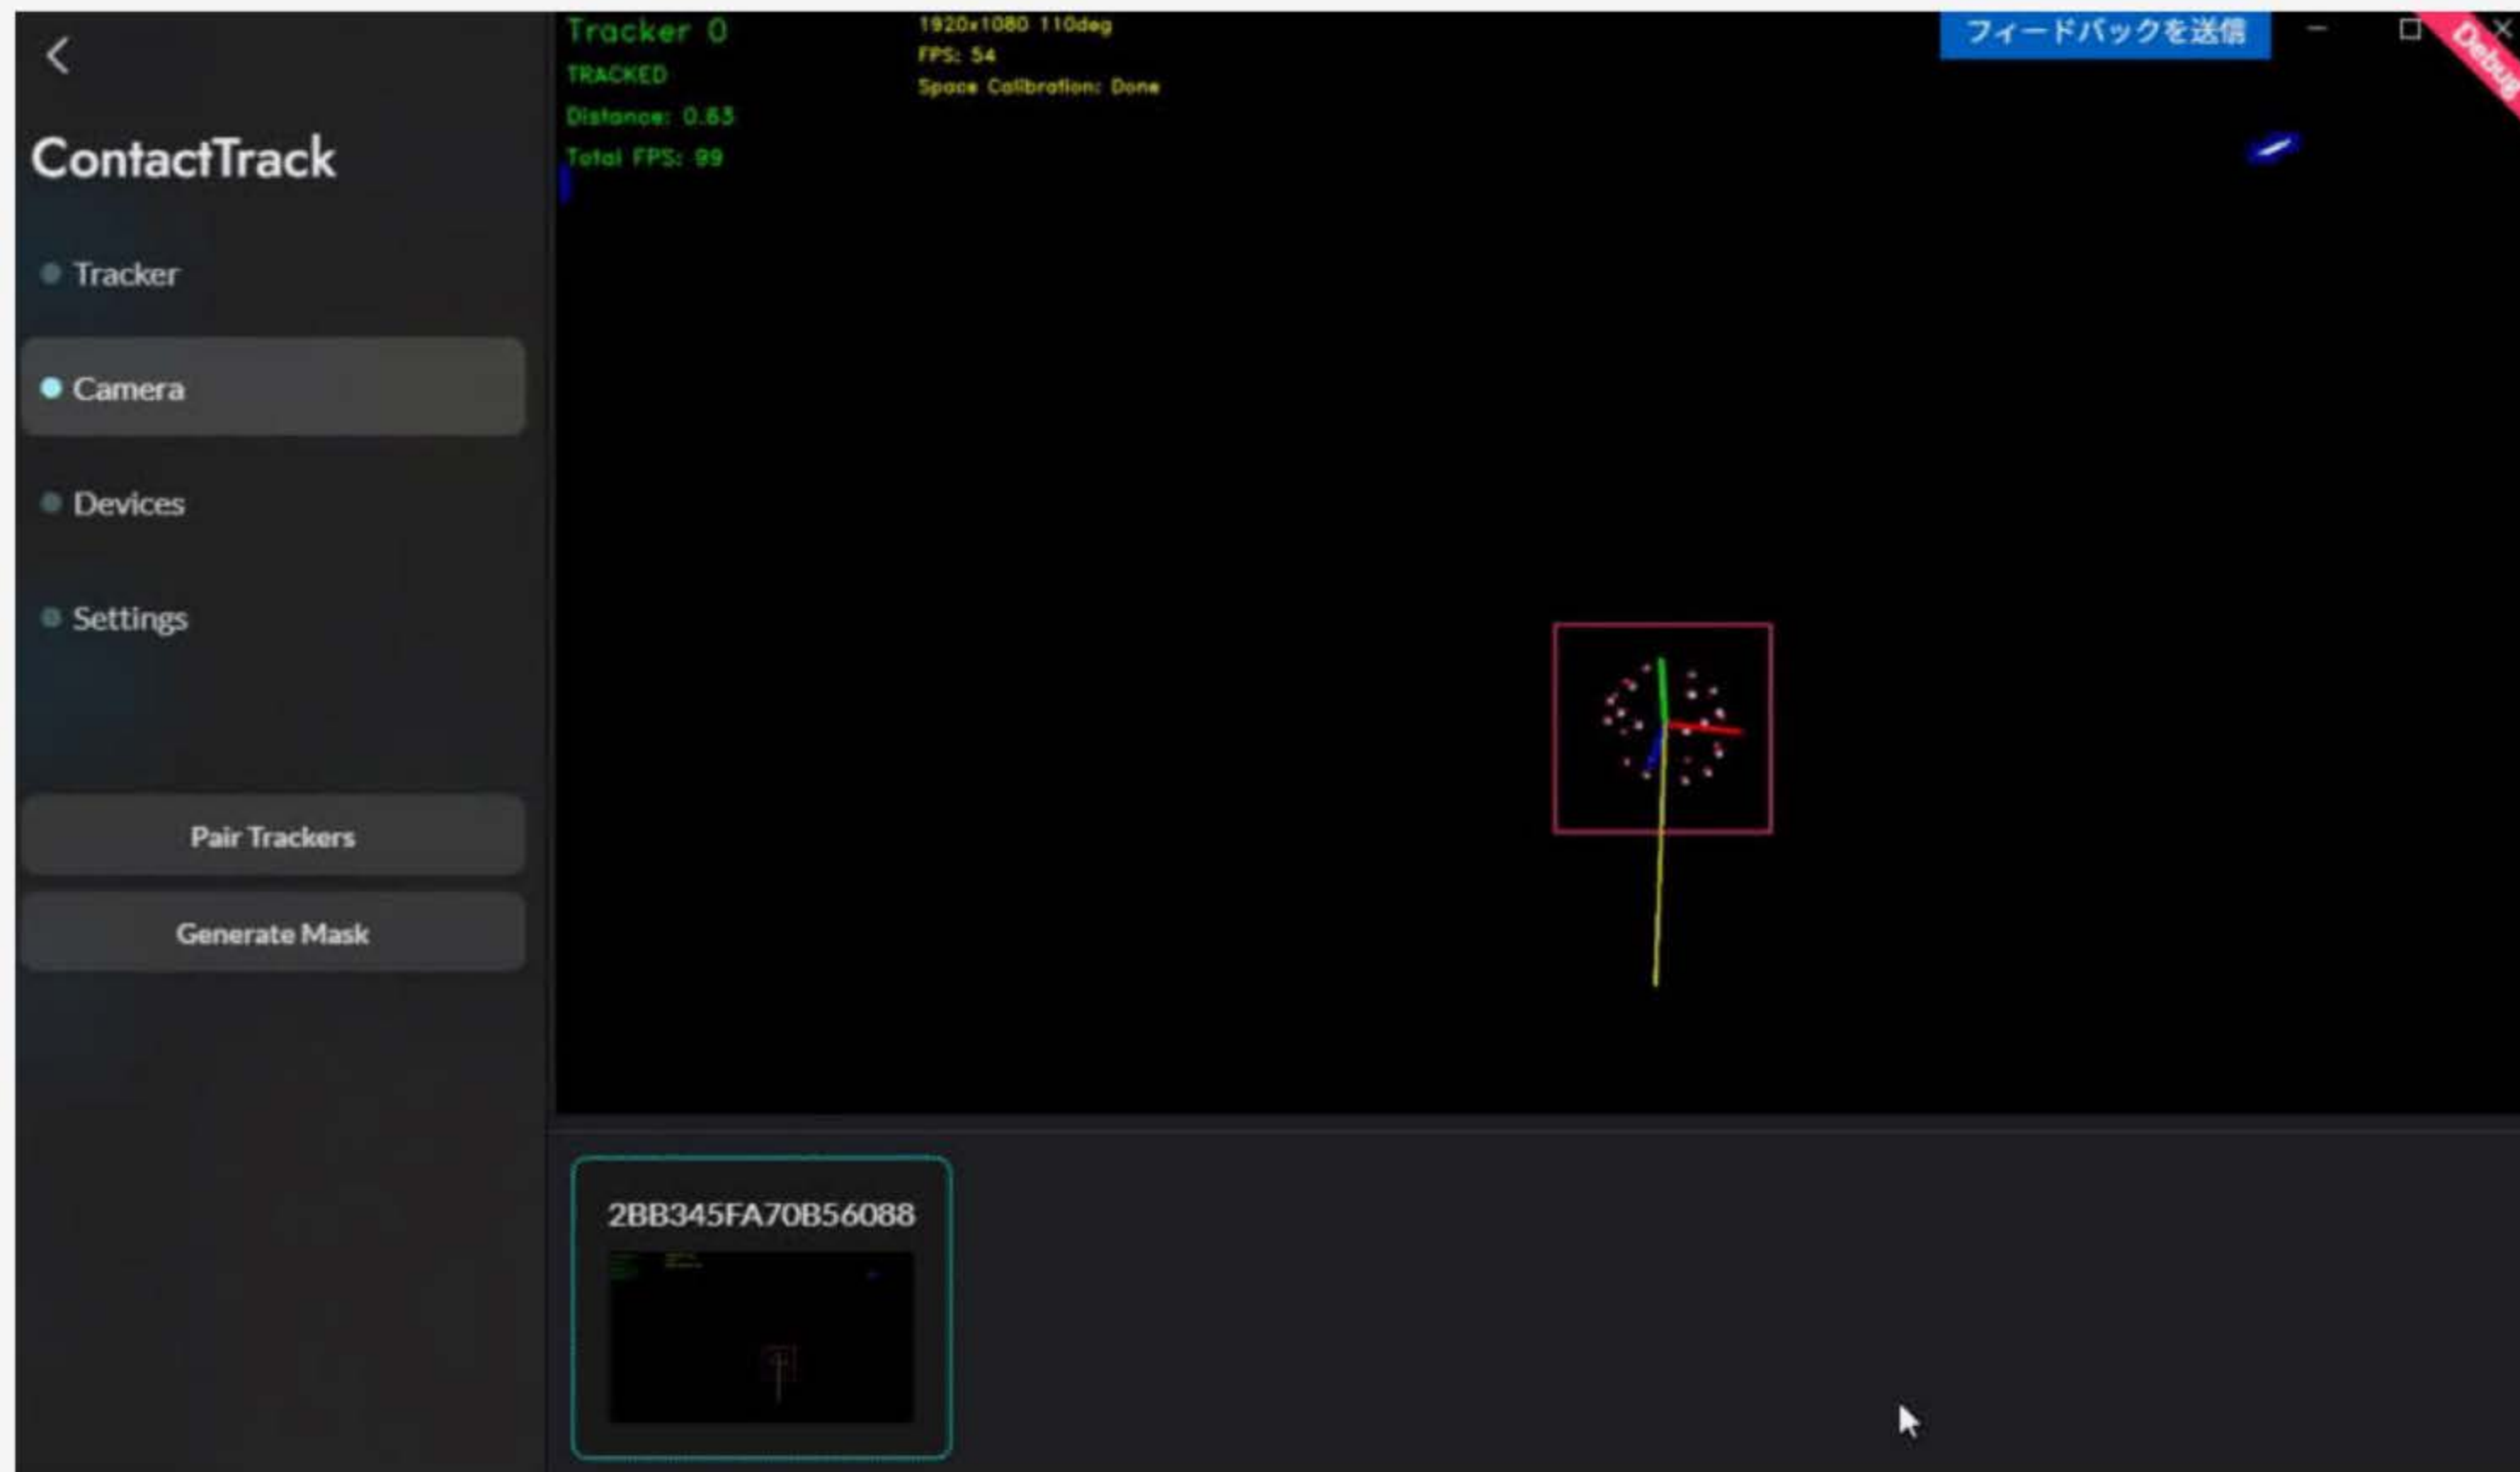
ContactTrack

Tracker

Camera

Devices

Settings

Pair Trackers

Generate Mask

Tracker 0
TRACKED
Distance: 0.63
Total FPS: 99

1920x1080 110deg
FPS: 54
Space Calibration: Done

フィードバックを送信

Debug

2BB345FA70B56088